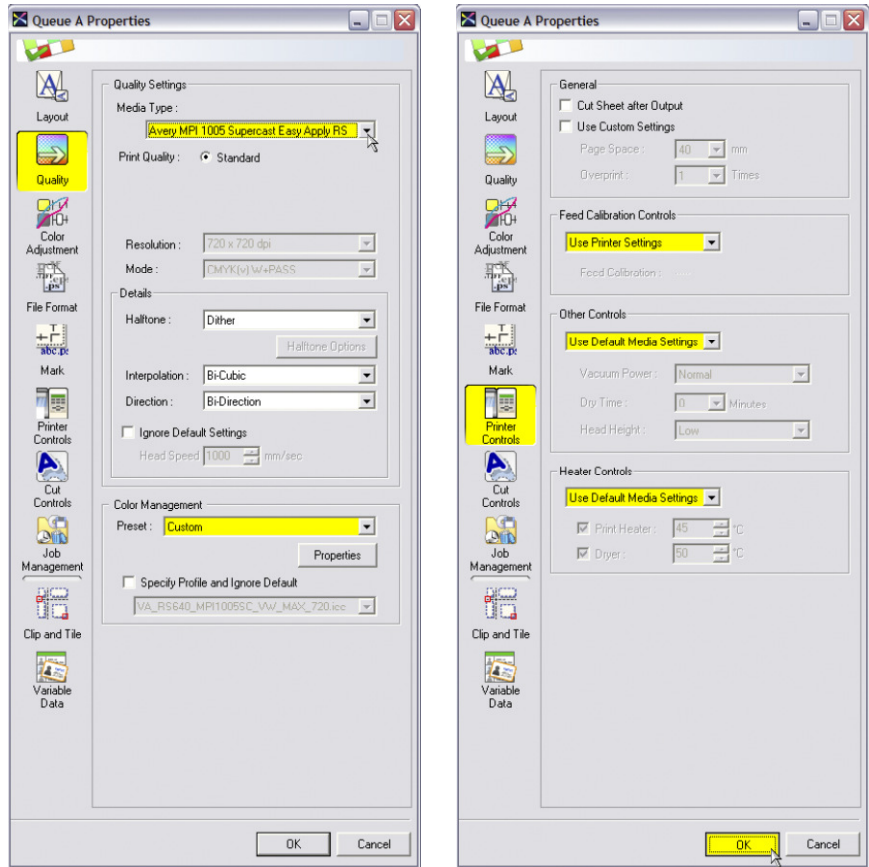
Queue A Properties

Layout
Quality
Color Adjustment
File Format
Mark
Printer Controls
Cut Controls
Job Management
Clip and Tile
Variable Data

Quality Settings
Media Type :
Avery MPI 1005 Supercast Easy Apply RS
Print Quality : Standard

Resolution : 720 x 720 dpi
Mode : CMYK(v) W+PASS

Details
Halftone : Dither
Halftone Options
Interpolation : Bi-Cubic
Direction : Bi-Direction
Ignore Default Settings
Head Speed 1000 mm/sec

Color Management
Preset : Custom
Properties
Specify Profile and Ignore Default
VA_RS640_MPI1005SC_VW_MAX_720.icc

OK
Cancel

Queue A Properties

Layout
Quality
Color Adjustment
File Format
Mark
Printer Controls
Cut Controls
Job Management
Clip and Tile
Variable Data

General
Cut Sheet after Output
Use Custom Settings
Page Space : 40 mm
Overprint : 1 Times

Feed Calibration Controls
Use Printer Settings
Feed Calibration : ......

Other Controls
Use Default Media Settings
Vacuum Power : Normal
Dry Time : 0 Minutes
Head Height : Low

Heater Controls
Use Default Media Settings
Print Heater : 45 °C
Dryer : 50 °C

OK
Cancel